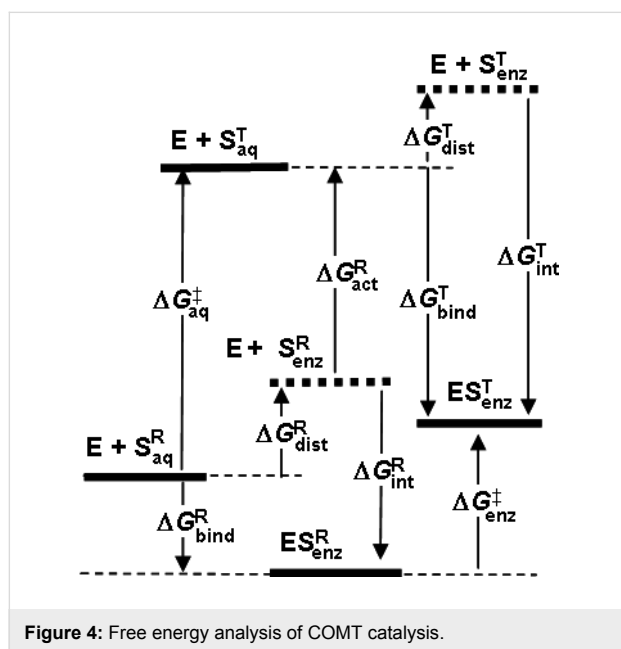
$E + S^{T}_{enz}$

$E + S^{T}_{aq}$

$\Delta G^{T}_{dist}$

$\Delta G^{\ddagger}_{aq}$

$\Delta G^{R}_{act}$

$\Delta G^{T}_{bind}$

$\Delta G^{T}_{int}$

$E + S^{R}_{enz}$

$ES^{T}_{enz}$

$\Delta G^{R}_{dist}$

$E + S^{R}_{aq}$

$\Delta G^{R}_{int}$

$\Delta G^{\ddagger}_{enz}$

$\Delta G^{R}_{bind}$

$ES^{R}_{enz}$

**Figure 4:** Free energy analysis of COMT catalysis.